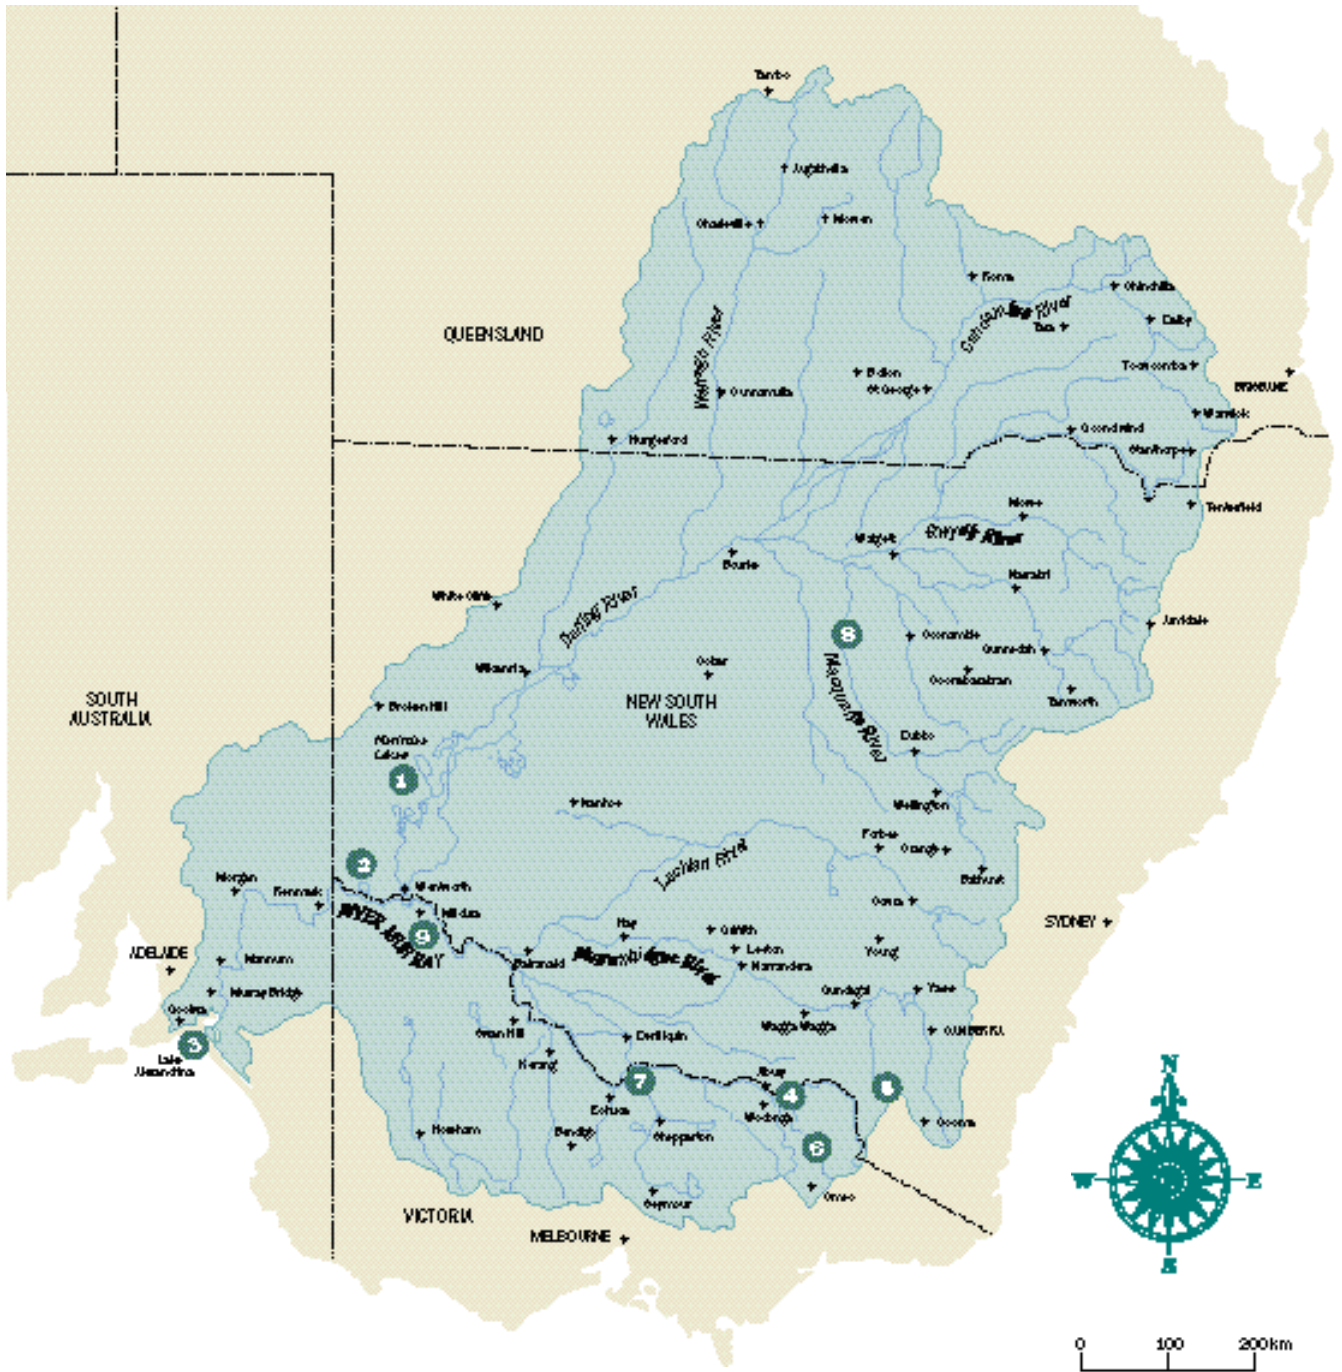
Tambo
Augathella
Charleville
Mitchell
Roma
Chinchilla
QUEENSLAND
Condamine River
Dalby
Tara
Warrego River
Toowoomba
Dirranbandi
St George
Cunnamulla
BRISBANE
Warwick
Goondiwindi
Hungerford
Stanthorpe
Moree
Tenterfield
Gwydir River
Walgett
Bourke
Narrabri
White Cliffs
Darling River
Armidale
8
Coonamble
Gunnedah
Wilcannia
Cobar
Coonabarabran
SOUTH AUSTRALIA
Broken Hill
NEW SOUTH WALES
Macquarie River
Tamworth
Menindee Lakes
Dubbo
1
Wellington
Ivanhoe
Forbes
Orange
2
Lachlan River
Bathurst
Morgan
Renmark
Wentworth
Cowra
RIVER MURRAY
Mildura
9
Hay
Griffith
SYDNEY
Leeton
ADELAIDE
Young
Murrumbidgee River
Balranald
Narrandera
Mannum
Murray Bridge
Gundagai
Yass
Goolwa
Wagga Wagga
CANBERRA
3
Swan Hill
Deniliquin
Lake Alexandrina
Kerang
Albury
7
4
5
Echuca
Wodonga
Cooma
Horsham
Bendigo
Shepparton
6
Omeo
Seymour
VICTORIA
MELBOURNE
N
W
E
S
0
100
200km